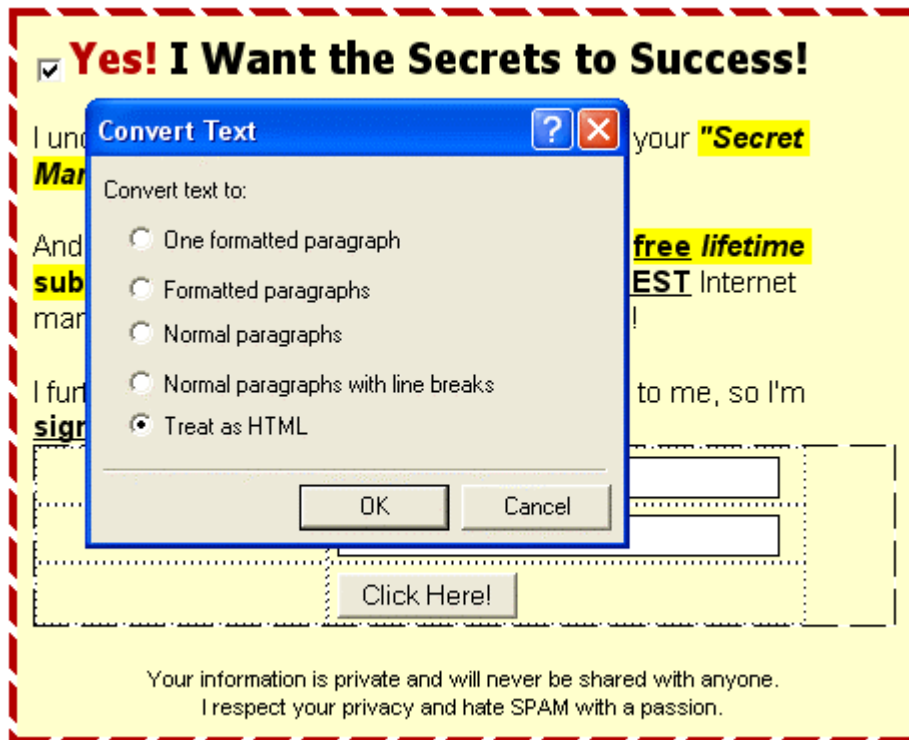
Yes! I Want the Secrets to Success!

I und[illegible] your "Secret Mar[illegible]

And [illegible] free lifetime sub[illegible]EST Internet mar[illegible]!

I fur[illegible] to me, so I'm sign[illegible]

Convert Text

?

X

Convert text to:

One formatted paragraph

Formatted paragraphs

Normal paragraphs

Normal paragraphs with line breaks

Treat as HTML

OK

Cancel

Click Here!

Your information is private and will never be shared with anyone.
I respect your privacy and hate SPAM with a passion.